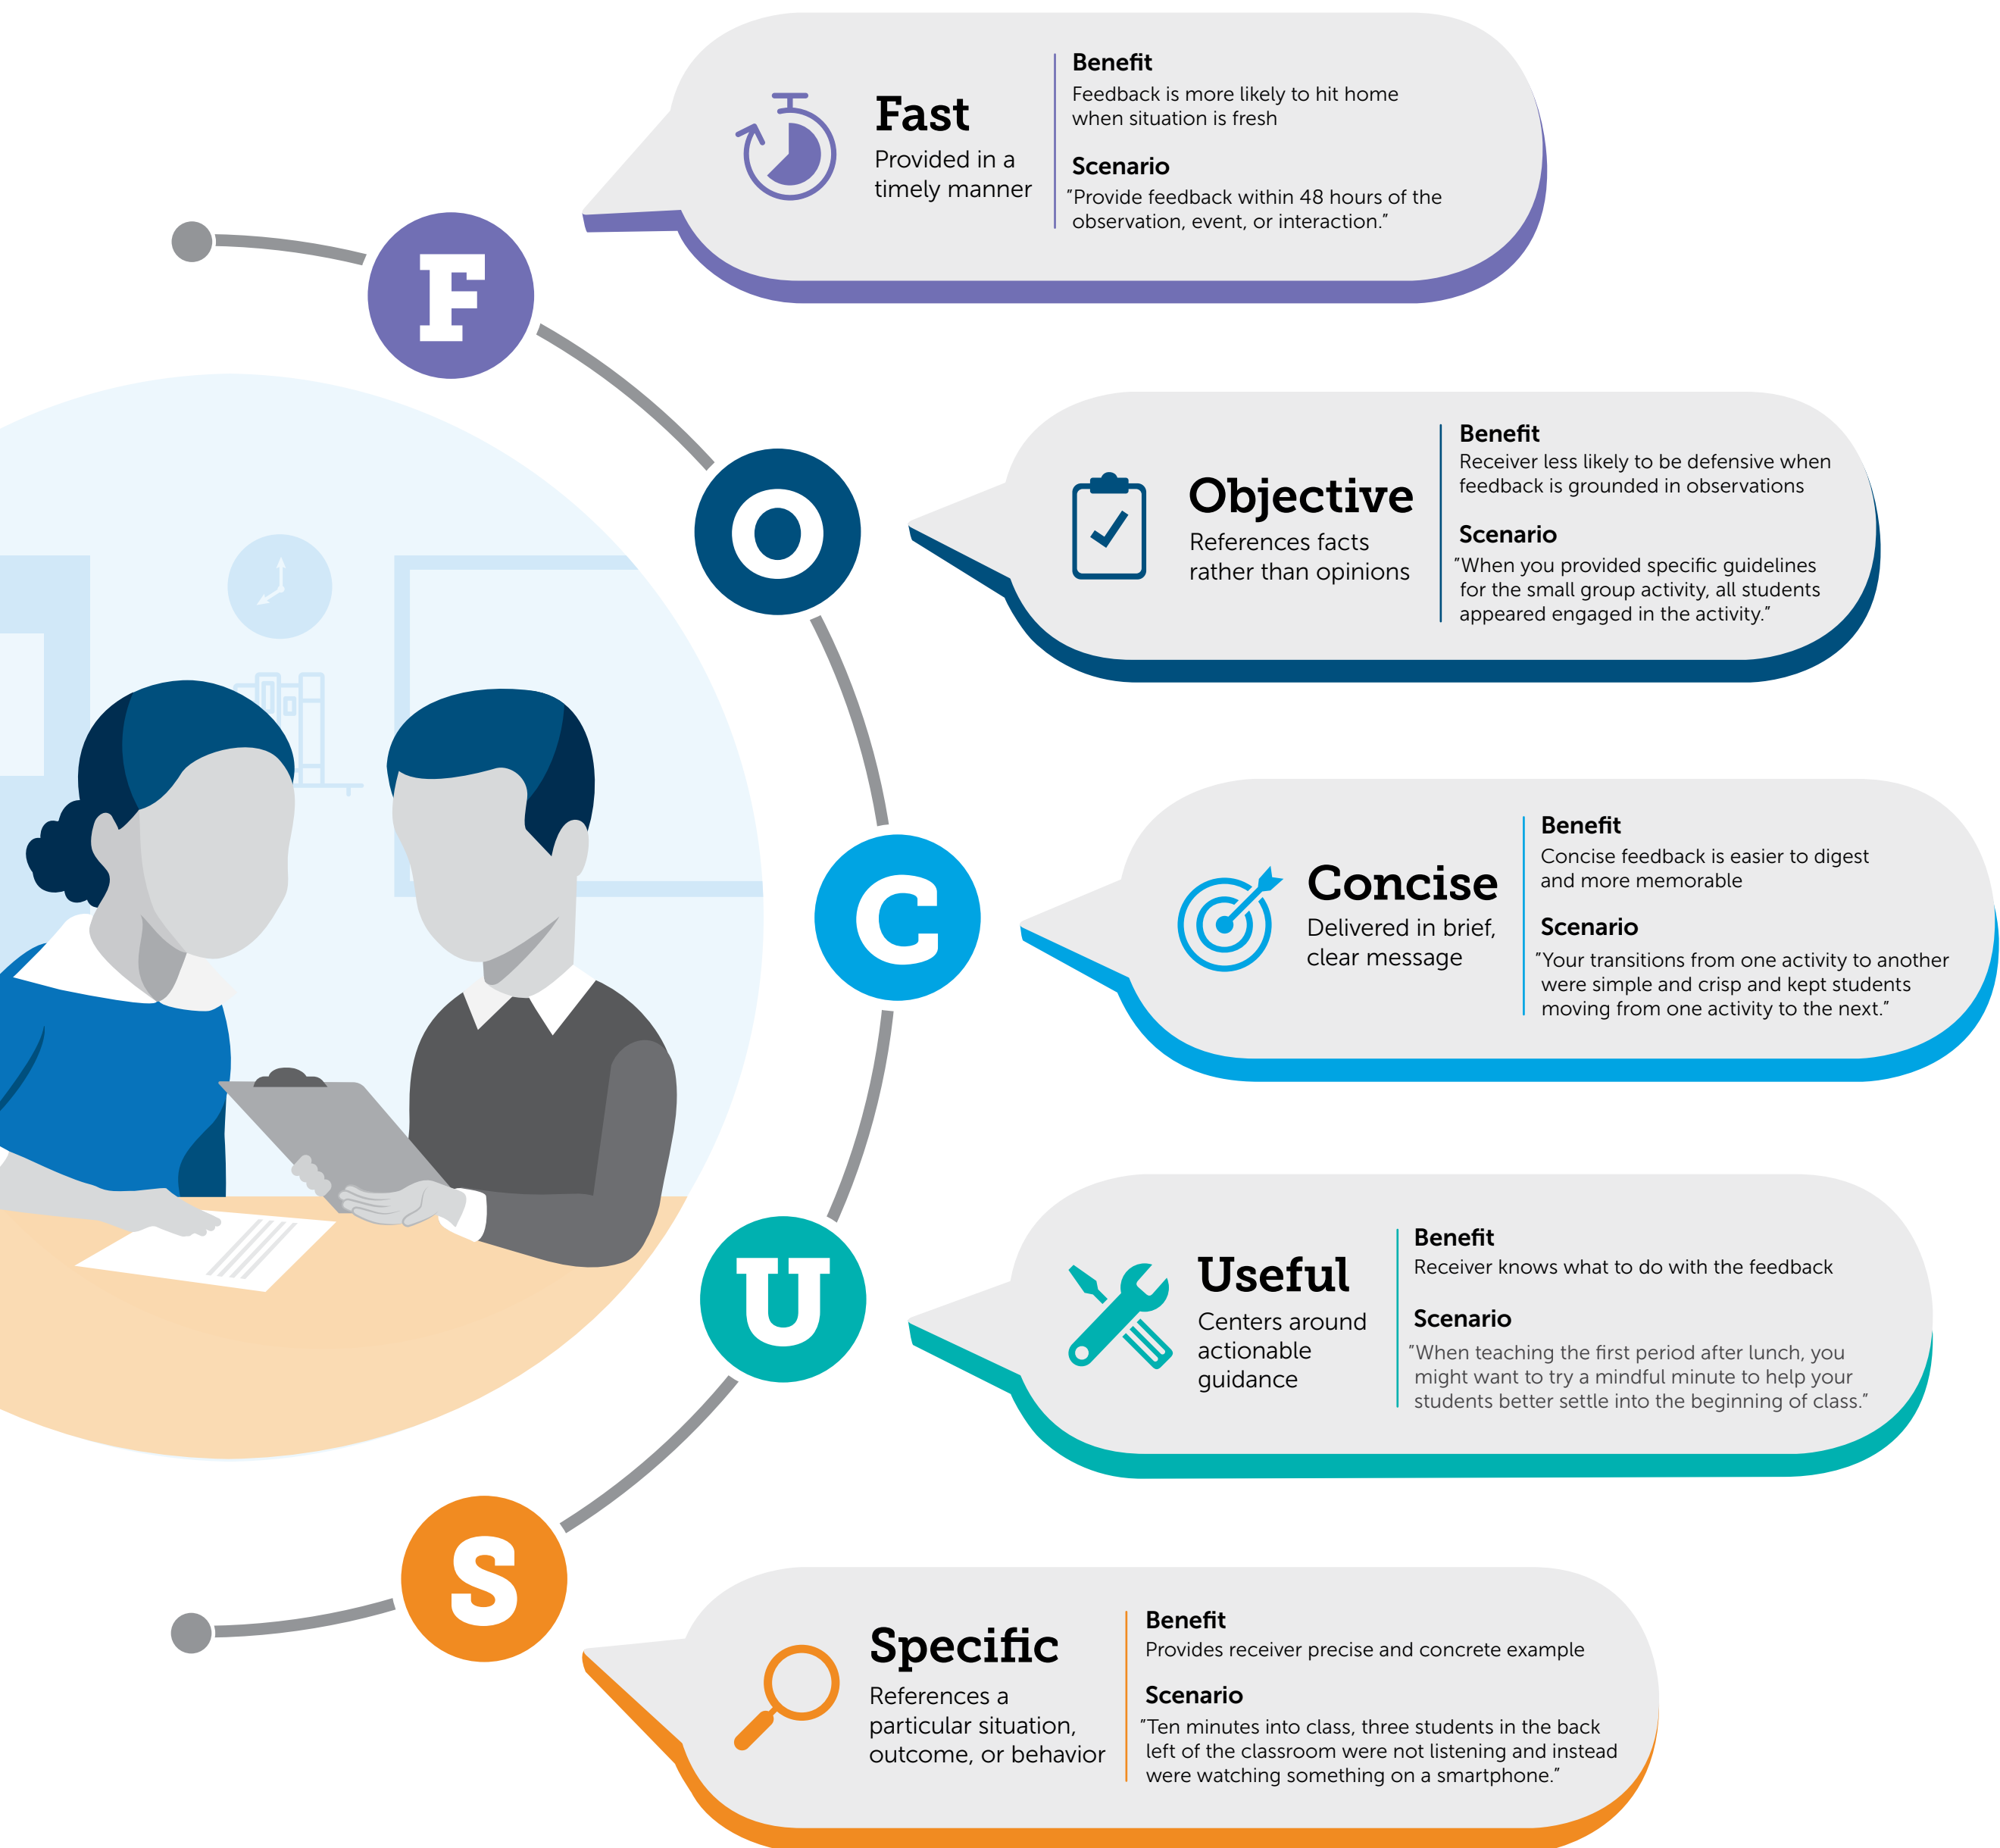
F

Fast
Provided in a timely manner

Benefit
Feedback is more likely to hit home when situation is fresh

Scenario
"Provide feedback within 48 hours of the observation, event, or interaction."

O

Objective
References facts rather than opinions

Benefit
Receiver less likely to be defensive when feedback is grounded in observations

Scenario
"When you provided specific guidelines for the small group activity, all students appeared engaged in the activity."

C

Concise
Delivered in brief, clear message

Benefit
Concise feedback is easier to digest and more memorable

Scenario
"Your transitions from one activity to another were simple and crisp and kept students moving from one activity to the next."

U

Useful
Centers around actionable guidance

Benefit
Receiver knows what to do with the feedback

Scenario
"When teaching the first period after lunch, you might want to try a mindful minute to help your students better settle into the beginning of class."

S

Specific
References a particular situation, outcome, or behavior

Benefit
Provides receiver precise and concrete example

Scenario
"Ten minutes into class, three students in the back left of the classroom were not listening and instead were watching something on a smartphone."